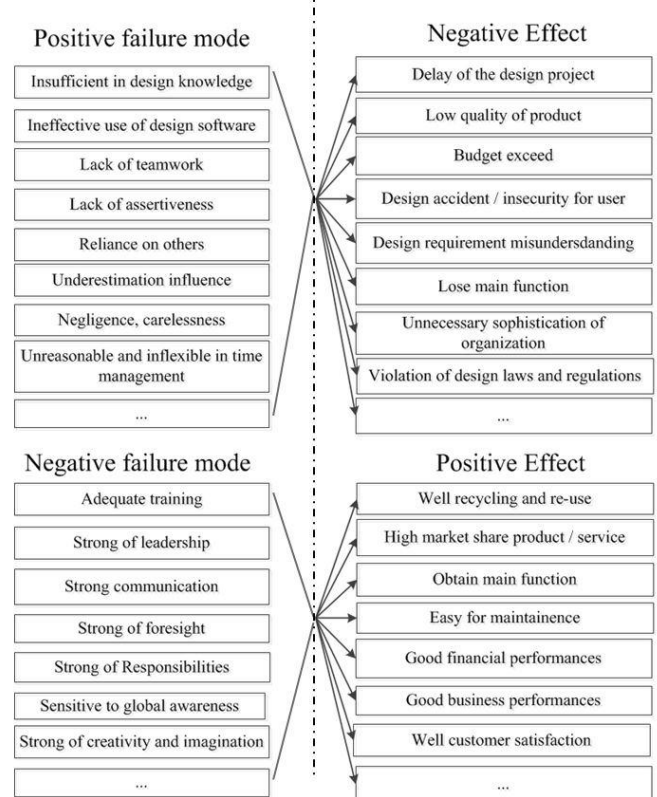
Positive failure mode

Insufficient in design knowledge

Ineffective use of design software

Lack of teamwork

Lack of assertiveness

Reliance on others

Underestimation influence

Negligence, carelessness

Unreasonable and inflexible in time management

...

Negative Effect

Delay of the design project

Low quality of product

Budget exceed

Design accident / insecurity for user

Design requirement misundersdanding

Lose main function

Unnecessary sophistication of organization

Violation of design laws and regulations

...

Negative failure mode

Adequate training

Strong of leadership

Strong communication

Strong of foresight

Strong of Responsibilities

Sensitive to global awareness

Strong of creativity and imagination

...

Positive Effect

Well recycling and re-use

High market share product / service

Obtain main function

Easy for maintainence

Good financial performances

Good business performances

Well customer satisfaction

...